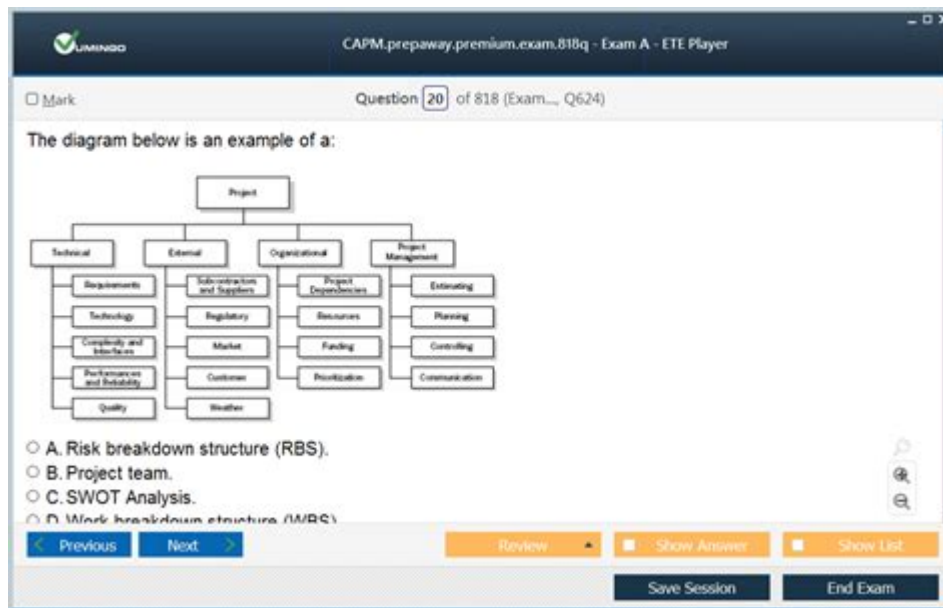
VUMINGO

CAPM.prepaway.premium.exam.818q - Exam A - ETE Player

Mark

Question 20 of 818 (Exam..., Q624)

The diagram below is an example of a:

Project

Technical

Requirements

Technology

Complexity and Interfaces

Performance and Reliability

Quality

External

Subcontractors and Suppliers

Regulatory

Market

Customer

Weather

Organizational

Project Dependencies

Resources

Funding

Prioritization

Project Management

Estimating

Planning

Controlling

Communication

A. Risk breakdown structure (RBS).

B. Project team.

C. SWOT Analysis.

D. Work breakdown structure (WBS)

Previous

Next

Review

Show Answer

Show List

Save Session

End Exam